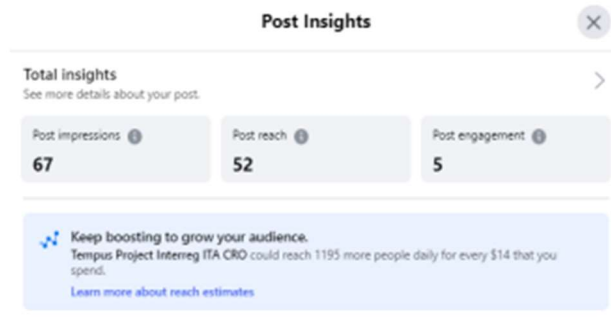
Post Insights

Total insights
See more details about your post.

Post impressions
67

Post reach
52

Post engagement
5

Keep boosting to grow your audience.
Tempus Project Interreg ITA CRO could reach 1195 more people daily for every $14 that you spend.
Learn more about reach estimates